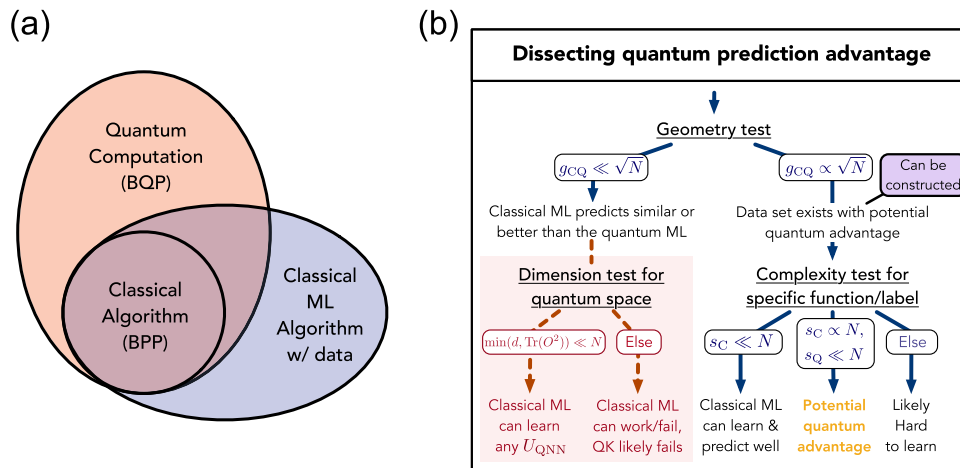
(a)

Quantum Computation (BQP)

Classical Algorithm (BPP)

Classical ML Algorithm w/ data

(b)

Dissecting quantum prediction advantage

Geometry test

$g_{\mathrm{CQ}} \ll \sqrt{N}$

$g_{\mathrm{CQ}} \propto \sqrt{N}$

Can be constructed

Classical ML predicts similar or better than the quantum ML

Data set exists with potential quantum advantage

Dimension test for quantum space

$\min(d, \mathrm{Tr}(O^2)) \ll N$

Else

Classical ML can learn any $U_{\mathrm{QNN}}$

Classical ML can work/fail, QK likely fails

Complexity test for specific function/label

$s_{\mathrm{C}} \ll N$

$s_{\mathrm{C}} \propto N,$ $s_{\mathrm{Q}} \ll N$

Else

Classical ML can learn & predict well

Potential quantum advantage

Likely Hard to learn